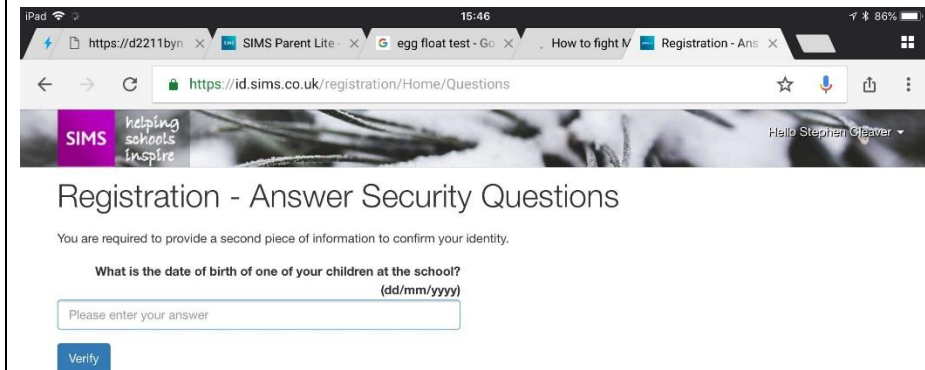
iPad 15:46 86%

https://d2211byn × SIMS Parent Lite × G egg float test - Go × How to fight M × Registration - Ans ×

https://id.sims.co.uk/registration/Home/Questions

SIMS helping schools inspire

Hello Stephen Cleaver

Registration - Answer Security Questions

You are required to provide a second piece of information to confirm your identity.

What is the date of birth of one of your children at the school? (dd/mm/yyyy)

Please enter your answer

Verify